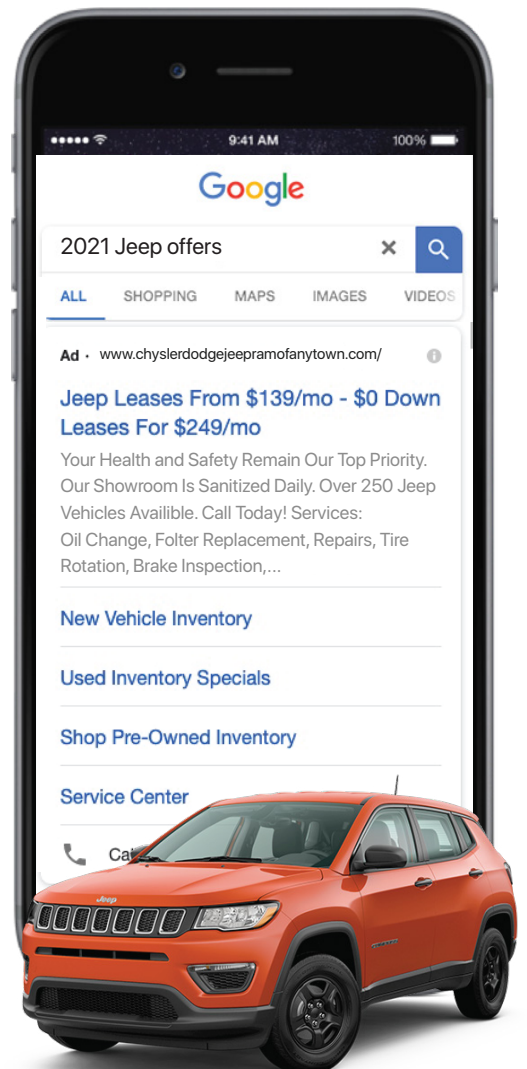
9:41 AM 100%

Google

2021 Jeep offers

ALL SHOPPING MAPS IMAGES VIDEOS

Ad · www.chyslerdodgejeepramofanytown.com/

Jeep Leases From $139/mo - $0 Down Leases For $249/mo

Your Health and Safety Remain Our Top Priority. Our Showroom Is Sanitized Daily. Over 250 Jeep Vehicles Availible. Call Today! Services: Oil Change, Folter Replacement, Repairs, Tire Rotation, Brake Inspection,...

New Vehicle Inventory

Used Inventory Specials

Shop Pre-Owned Inventory

Service Center

Ca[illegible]

Jeep